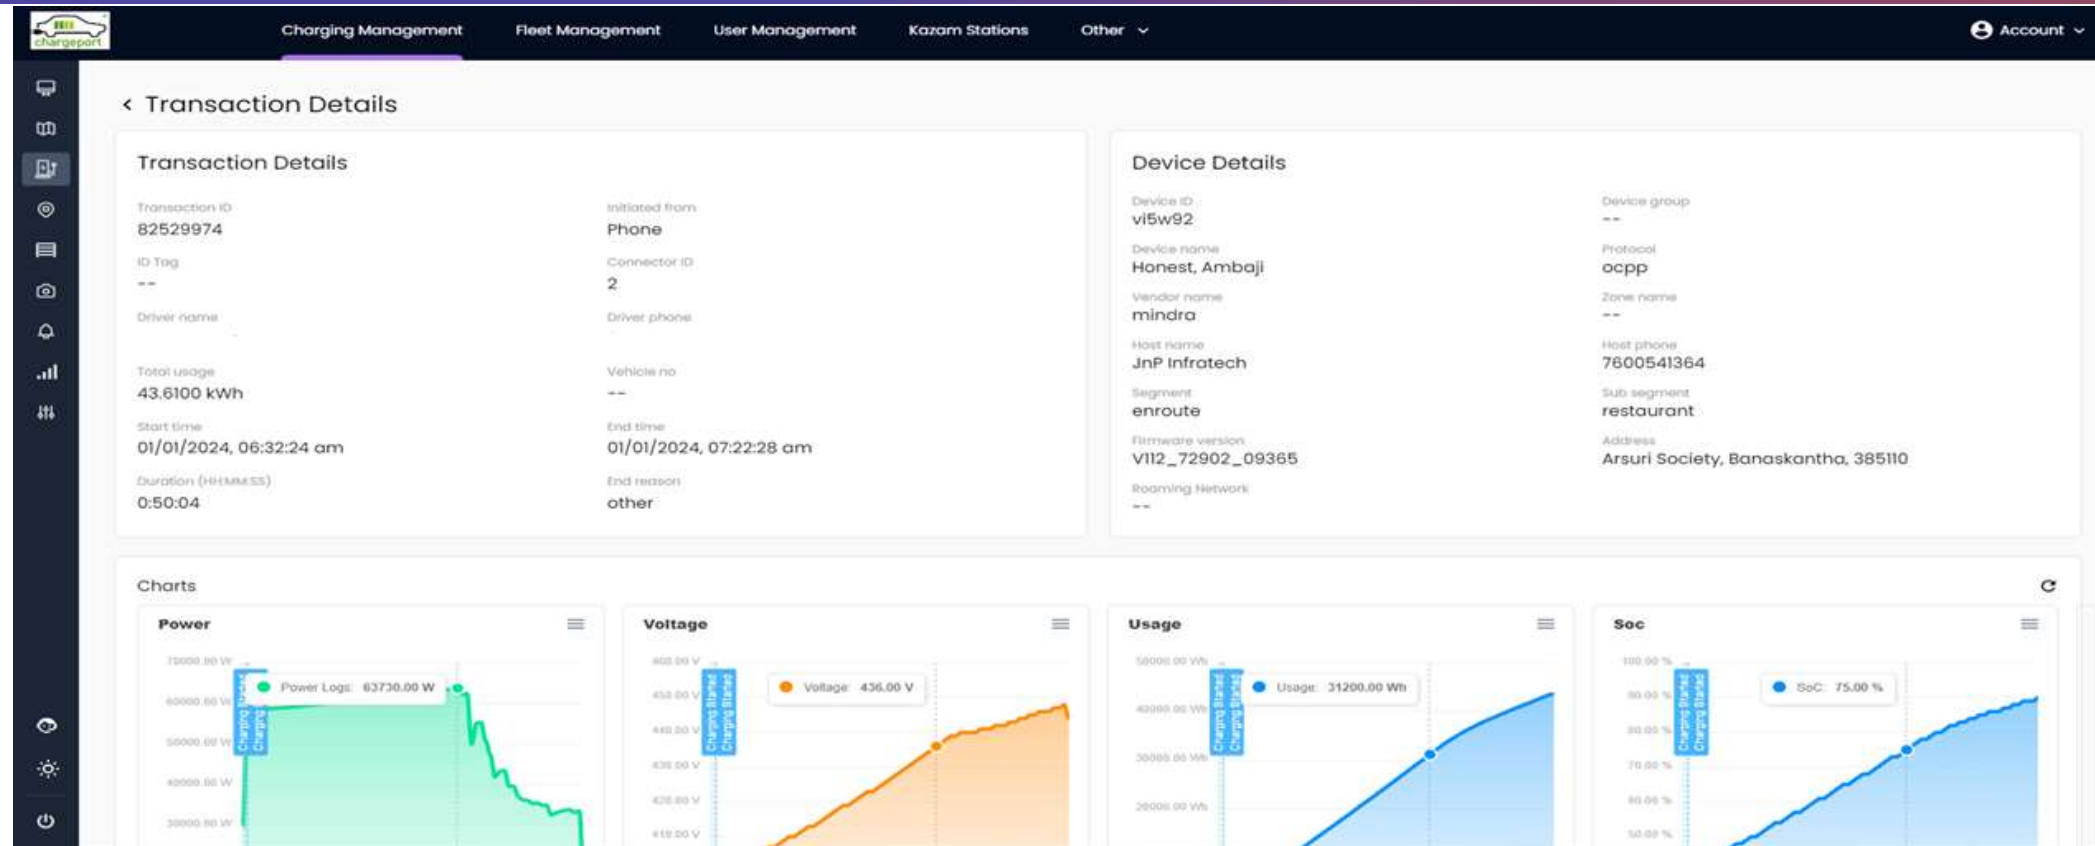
chargeport

Charging Management Fleet Management User Management Kazam Stations Other Account

‹ Transaction Details

Transaction Details

Transaction ID
82529974

Initiated from
Phone

ID Tag
--

Connector ID
2

Driver name

Driver phone

Total usage
43.6100 kWh

Vehicle no
--

Start time
01/01/2024, 06:32:24 am

End time
01/01/2024, 07:22:28 am

Duration (HH:MM:SS)
0:50:04

End reason
other

Device Details

Device ID
vi5w92

Device group
--

Device name
Honest, Ambaji

Protocol
ocpp

Vendor name
mindra

Zone name
--

Host name
JnP Infratech

Host phone
7600541364

Segment
enroute

Sub segment
restaurant

Firmware version
V112_72902_09365

Address
Arsuri Society, Banaskantha, 385110

Roaming Network
--

Charts

Power
70000.00 W
60000.00 W
50000.00 W
40000.00 W
30000.00 W
Power Logs: 63730.00 W
Charging Started
Charging Started

Voltage
460.00 V
450.00 V
440.00 V
430.00 V
420.00 V
410.00 V
Voltage: 436.00 V
Charging Started
Charging Started

Usage
50000.00 Wh
40000.00 Wh
30000.00 Wh
20000.00 Wh
Usage: 31200.00 Wh
Charging Started
Charging Started

Soc
100.00 %
90.00 %
80.00 %
70.00 %
60.00 %
50.00 %
SoC: 75.00 %
Charging Started
Charging Started